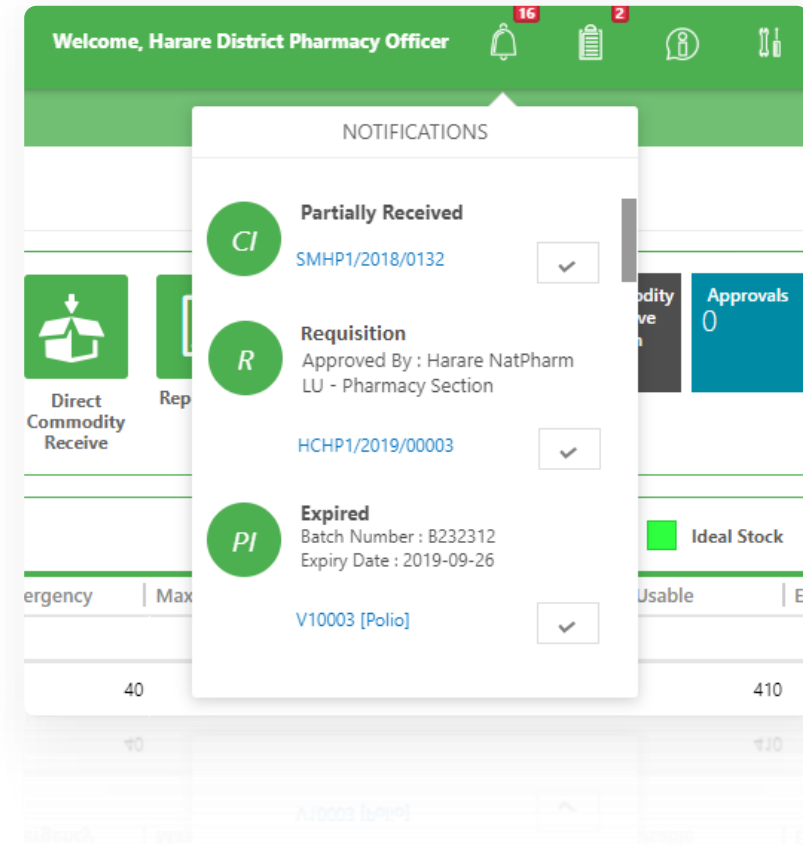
Welcome, Harare District Pharmacy Officer 16 2

NOTIFICATIONS

CI Partially Received
SMHP1/2018/0132

R Requisition
Approved By : Harare NatPharm LU - Pharmacy Section
HCHP1/2019/00003

PI Expired
Batch Number : B232312
Expiry Date : 2019-09-26
V10003 [Polio]

Direct Commodity Receive

Rep

odity
ve
n

Approvals
0

Ideal Stock

ergency | Max

Usable | E

40

410